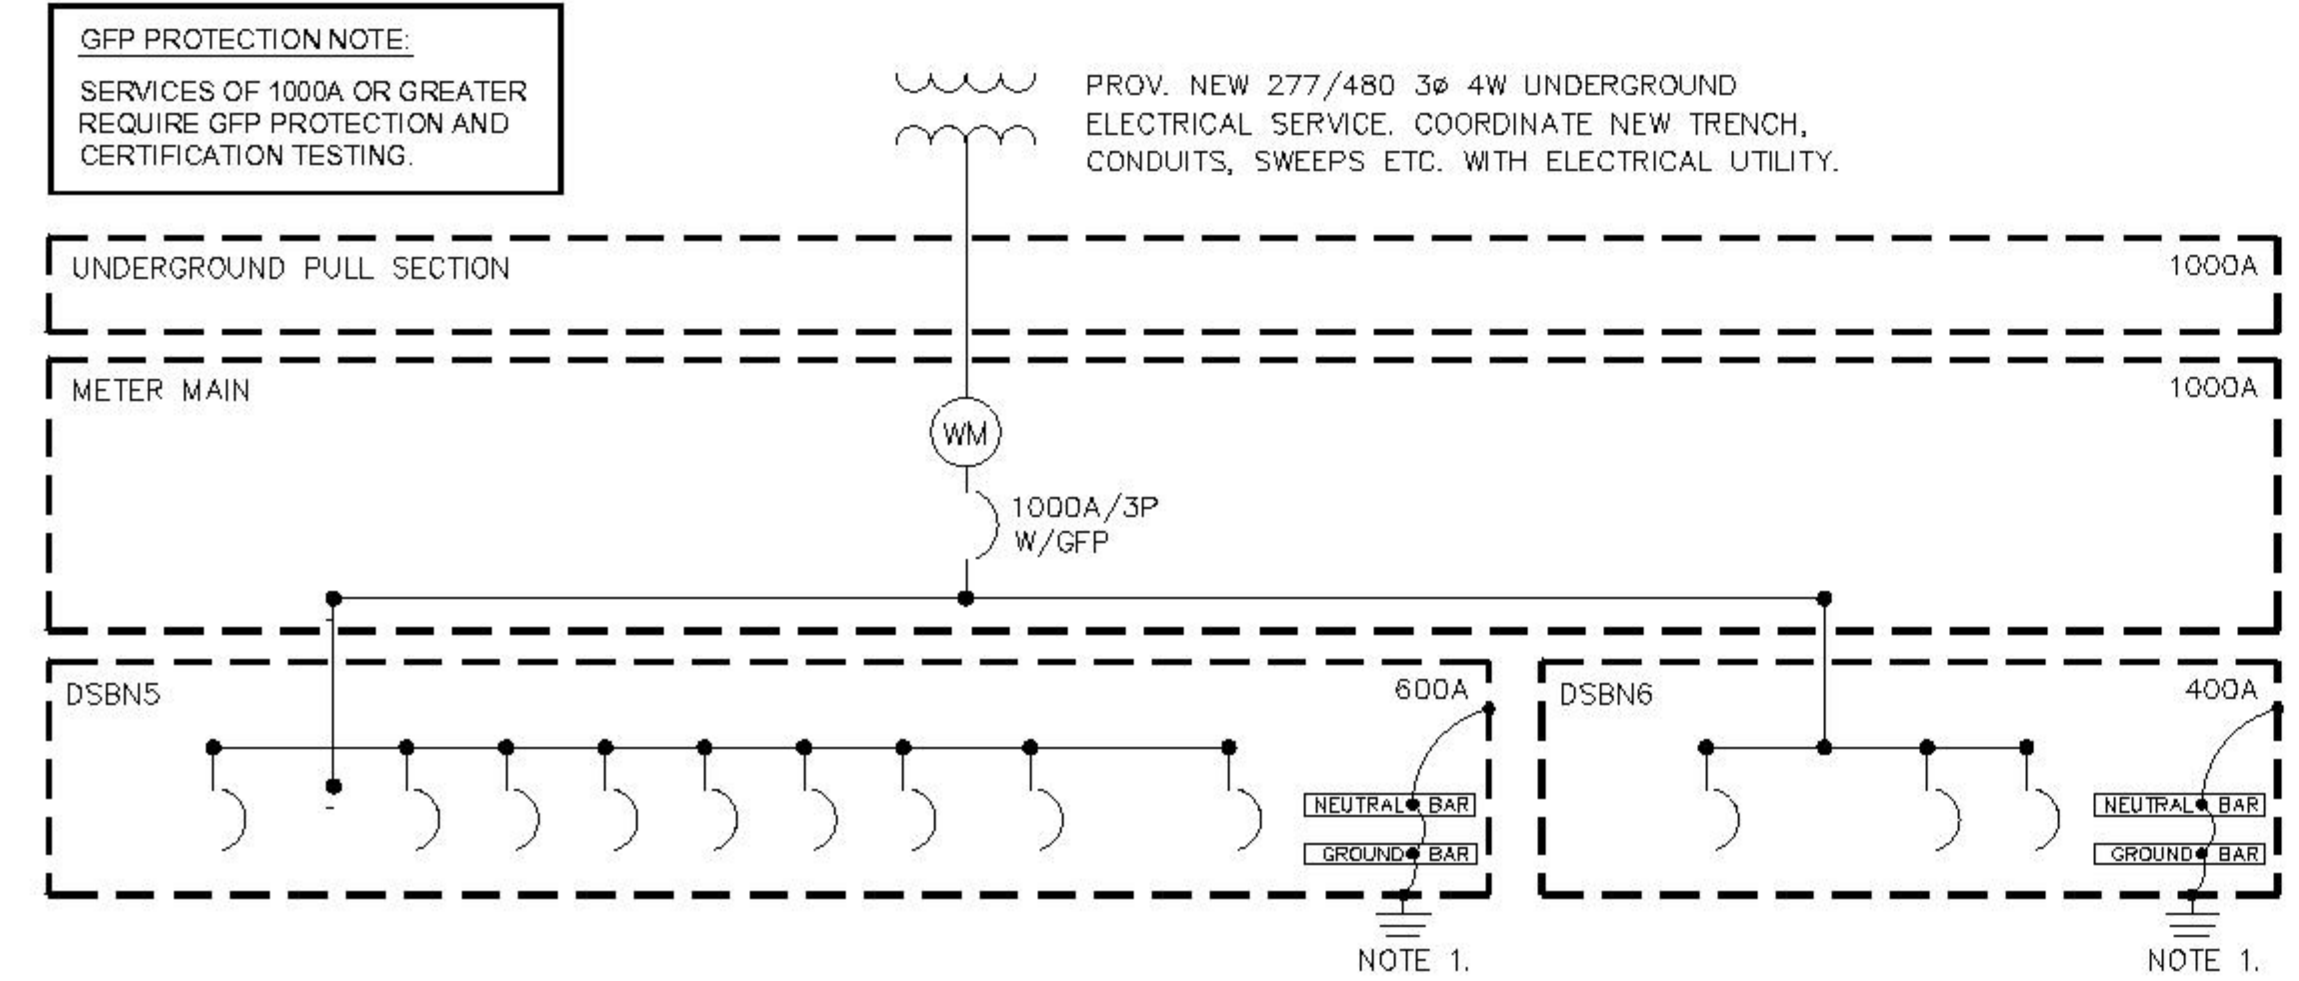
GFP PROTECTION NOTE:

SERVICES OF 1000A OR GREATER REQUIRE GFP PROTECTION AND CERTIFICATION TESTING.

PROV. NEW 277/480 3ø 4W UNDERGROUND ELECTRICAL SERVICE. COORDINATE NEW TRENCH, CONDUITS, SWEEPS ETC. WITH ELECTRICAL UTILITY.

UNDERGROUND PULL SECTION

1000A

METER MAIN

1000A

WM

1000A/3P
W/GFP

DSBN5

600A

NEUTRAL BAR

GROUND BAR

NOTE 1.

DSBN6

400A

NEUTRAL BAR

GROUND BAR

NOTE 1.